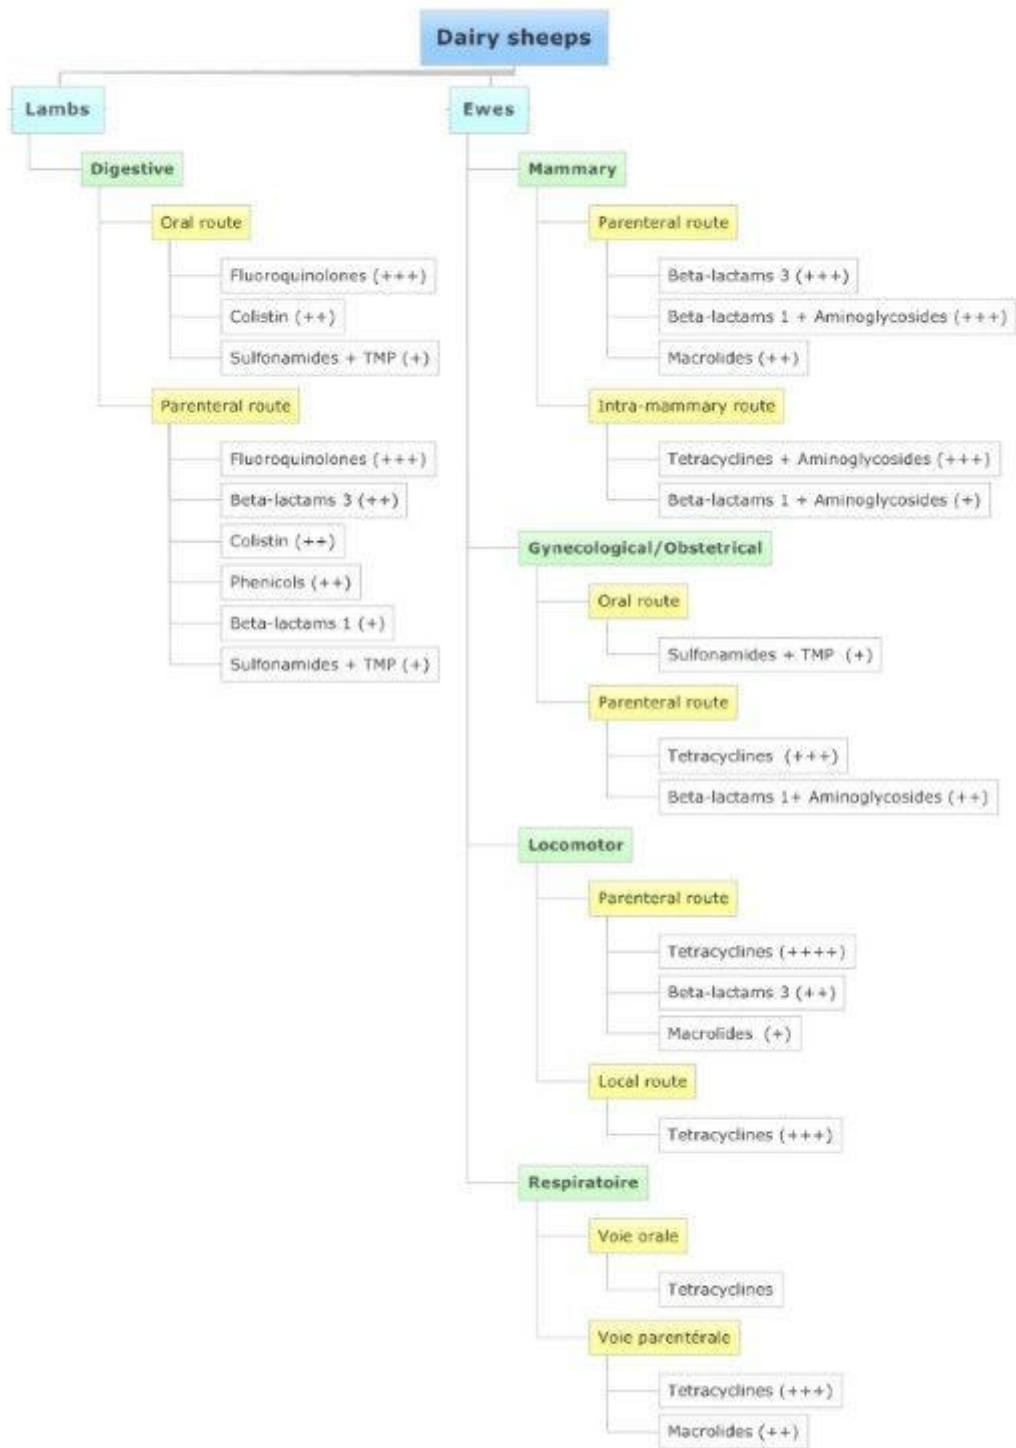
Dairy sheeps

Lambs

Digestive

Oral route

Fluoroquinolones (+++)

Colistin (++)

Sulfonamides + TMP (+)

Parenteral route

Fluoroquinolones (+++)

Beta-lactams 3 (++)

Colistin (++)

Phenicols (++)

Beta-lactams 1 (+)

Sulfonamides + TMP (+)

Ewes

Mammary

Parenteral route

Beta-lactams 3 (+++)

Beta-lactams 1 + Aminoglycosides (+++)

Macrolides (++)

Intra-mammary route

Tetracyclines + Aminoglycosides (+++)

Beta-lactams 1 + Aminoglycosides (+)

Gynecological/Obstetrical

Oral route

Sulfonamides + TMP (+)

Parenteral route

Tetracyclines (+++)

Beta-lactams 1+ Aminoglycosides (++)

Locomotor

Parenteral route

Tetracyclines (++++)

Beta-lactams 3 (++)

Macrolides (+)

Local route

Tetracyclines (+++)

Respiratoire

Voie orale

Tetracyclines

Voie parentérale

Tetracyclines (+++)

Macrolides (++)